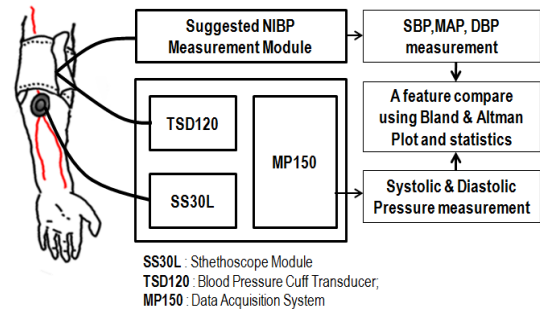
Suggested NIBP Measurement Module

SBP,MAP, DBP measurement

A feature compare using Bland & Altman Plot and statistics

TSD120

MP150

SS30L

Systolic & Diastolic Pressure measurement

SS30L : Sthethoscope Module
TSD120 : Blood Pressure Cuff Transducer;
MP150 : Data Acquisition System